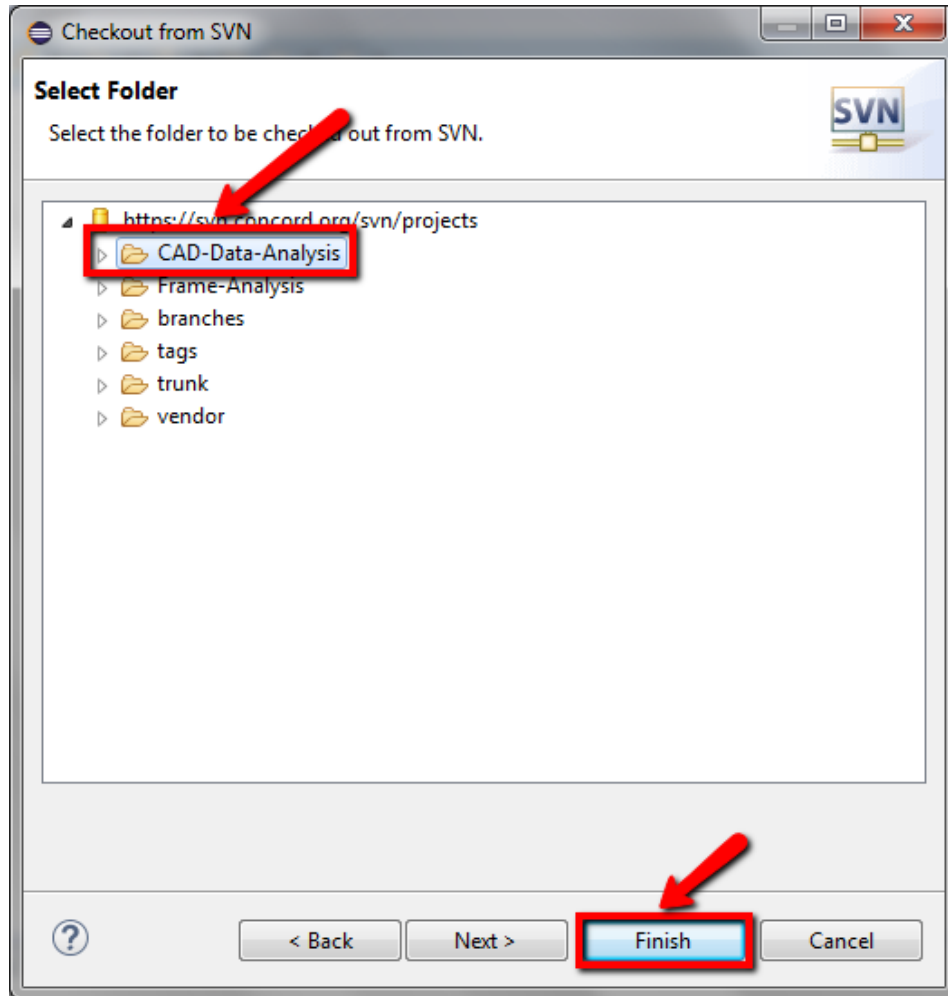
Checkout from SVN

Select Folder

Select the folder to be chec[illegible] out from SVN.

SVN

https://svn.concord.org/svn/projects

CAD-Data-Analysis

Frame-Analysis

branches

tags

trunk

vendor

?

< Back

Next >

Finish

Cancel